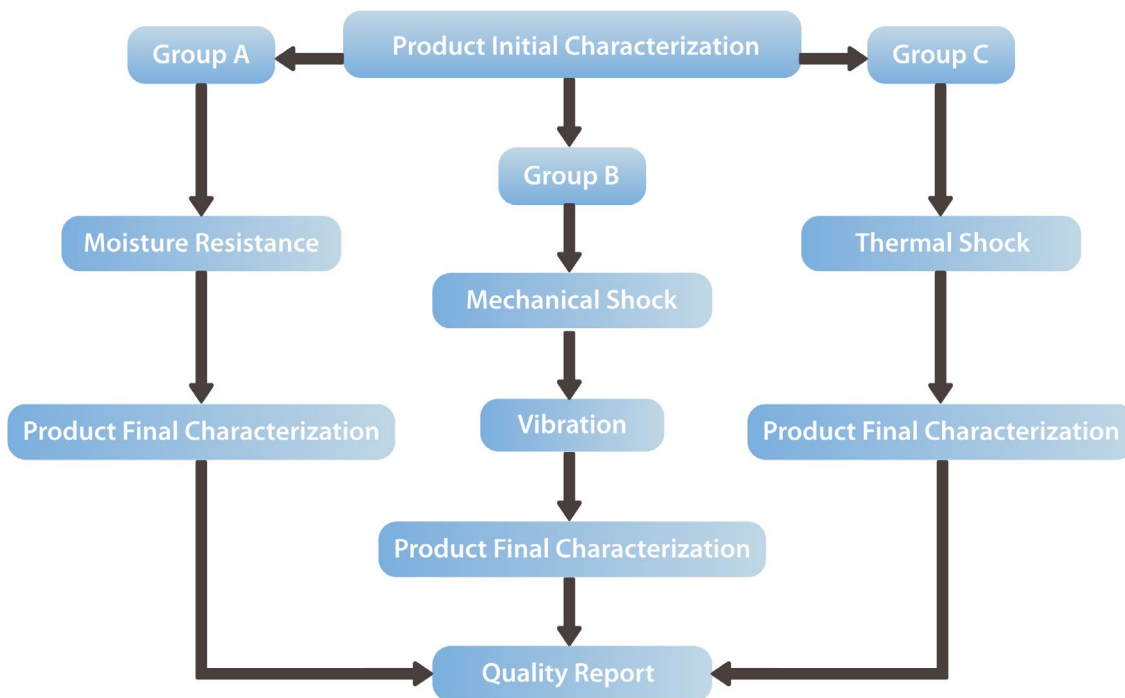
Product Initial Characterization

Group A

Group B

Group C

Moisture Resistance

Product Final Characterization

Mechanical Shock

Vibration

Product Final Characterization

Thermal Shock

Product Final Characterization

Quality Report